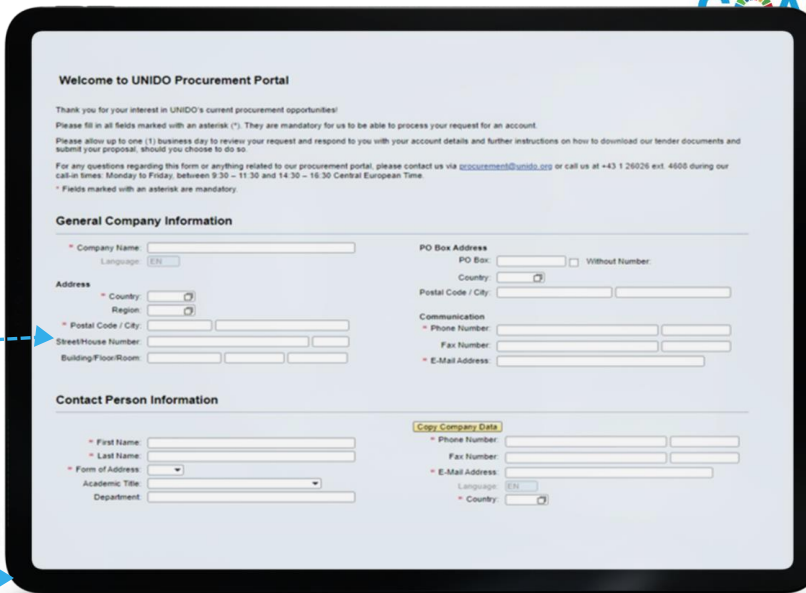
Welcome to UNIDO Procurement Portal

Thank you for your interest in UNIDO's current procurement opportunities!

Please fill in all fields marked with an asterisk (*). They are mandatory for us to be able to process your request for an account.

Please allow up to one (1) business day to review your request and respond to you with your account details and further instructions on how to download our tender documents and submit your proposal, should you choose to do so.

For any questions regarding this form or anything related to our procurement portal, please contact us via procurement@unido.org or call us at +43 1 26026 ext. 4608 during our call-in times: Monday to Friday, between 9:30 – 11:30 and 14:30 – 16:30 Central European Time.

* Fields marked with an asterisk are mandatory.

General Company Information

* Company Name:
Language: EN

Address
* Country:
Region:
* Postal Code / City:
Street/House Number:
Building/Floor/Room:

PO Box Address
PO Box: Without Number
Country:
Postal Code / City:

Communication
* Phone Number:
Fax Number:
* E-Mail Address:

Contact Person Information

* First Name:
* Last Name:
* Form of Address:
Academic Title:
Department:

Copy Company Data
* Phone Number:
Fax Number:
* E-Mail Address:
Language: EN
* Country: